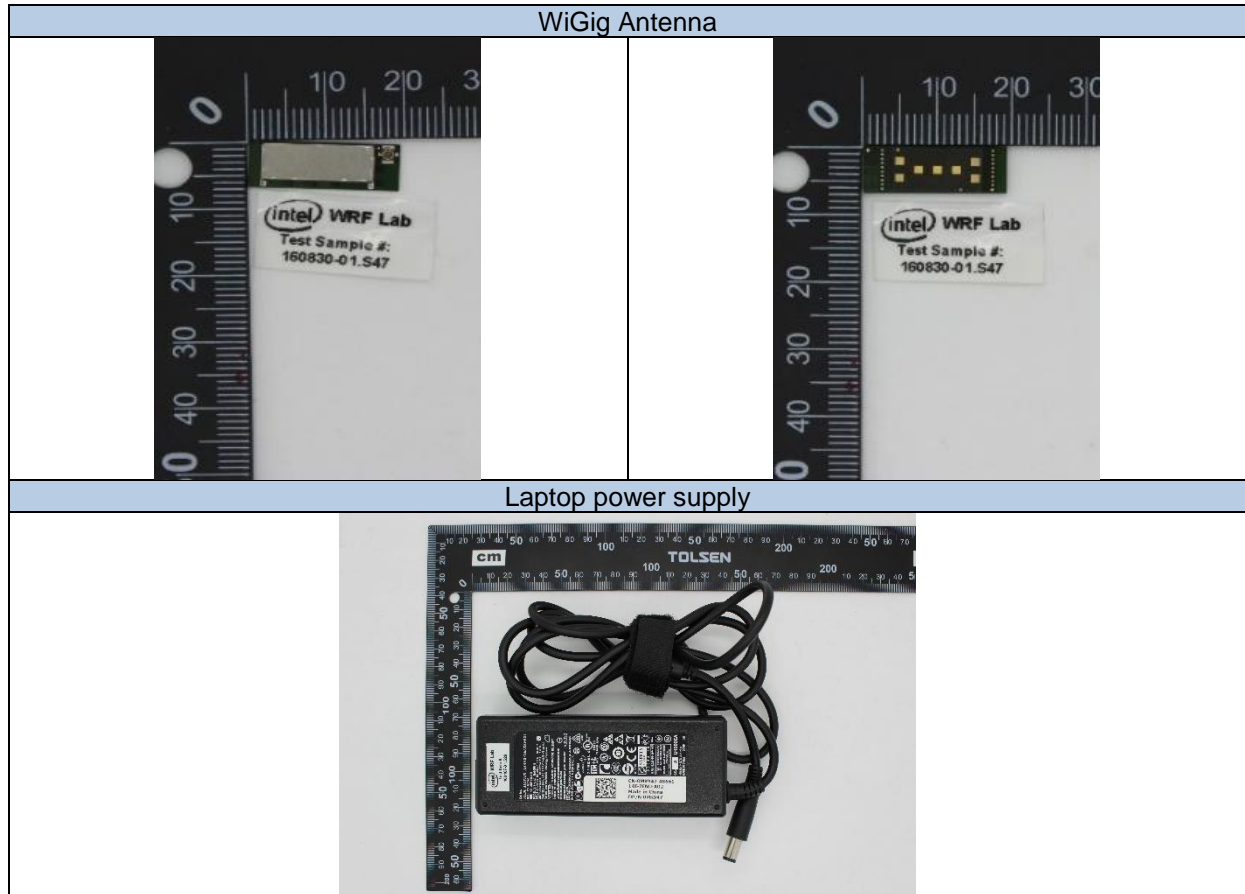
| WiGig Antenna | |
|---|---|
| 0 10 20 3 0 10 20 30 40 0 intel WRF Lab Test Sample #: 160830-01.S47 | 0 10 20 30 0 10 20 30 40 0 intel WRF Lab Test Sample #: 160830-01.S47 |
| Laptop power supply | |
| cm TOLSEN 50 100 200 50 100 200 50 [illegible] | |